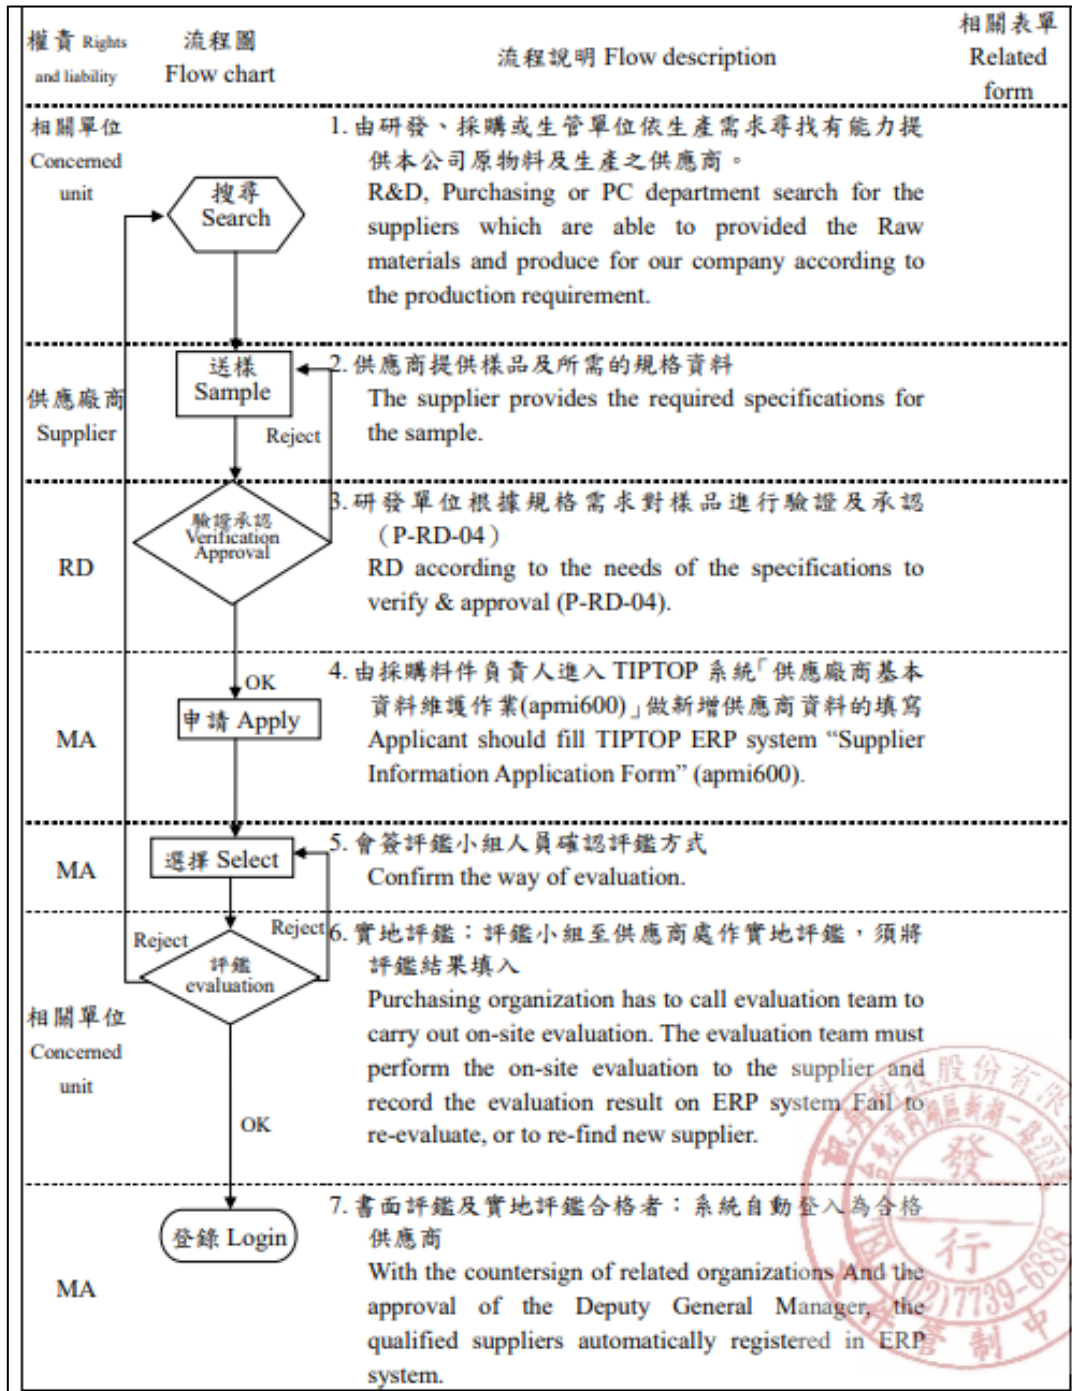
| 權責 Rights and liability | 流程圖 Flow chart | 流程說明 Flow description | 相關表單 Related form |
|---|---|---|---|
| 相關單位 Concerned unit | 搜尋 Search | 1. 由研發、採購或生管單位依生產需求尋找有能力提供本公司原物料及生產之供應商。 R&D, Purchasing or PC department search for the suppliers which are able to provided the Raw materials and produce for our company according to the production requirement. | |
| 供應廠商 Supplier | 送樣 Sample Reject | 2. 供應商提供樣品及所需的規格資料 The supplier provides the required specifications for the sample. | |
| RD | 驗證承認 Verification Approval | 3. 研發單位根據規格需求對樣品進行驗證及承認（P-RD-04） RD according to the needs of the specifications to verify & approval (P-RD-04). | |
| MA | OK 申請 Apply | 4. 由採購料件負責人進入 TIPTOP 系統「供應廠商基本資料維護作業(apmi600)」做新增供應商資料的填寫 Applicant should fill TIPTOP ERP system "Supplier Information Application Form" (apmi600). | |
| MA | 選擇 Select | 5. 會簽評鑑小組人員確認評鑑方式 Confirm the way of evaluation. | |
| 相關單位 Concerned unit | Reject Reject 評鑑 evaluation OK | 6. 實地評鑑：評鑑小組至供應商處作實地評鑑，須將評鑑結果填入 Purchasing organization has to call evaluation team to carry out on-site evaluation. The evaluation team must perform the on-site evaluation to the supplier and record the evaluation result on ERP system. Fail to re-evaluate, or to re-find new supplier. | |
| MA | 登錄 Login | 7. 書面評鑑及實地評鑑合格者：系統自動登入為合格供應商 With the countersign of related organizations And the approval of the Deputy General Manager, the qualified suppliers automatically registered in ERP system. | |

股份有限 發 行 (02)7739-6888 管制中